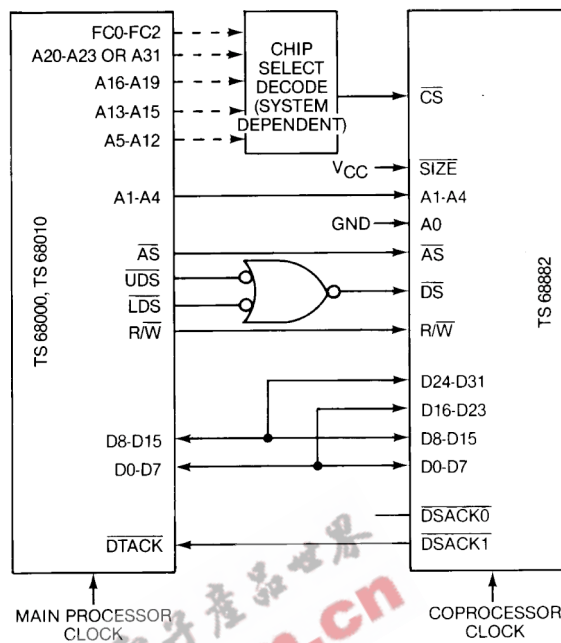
FC0-FC2
A20-A23 OR A31
A16-A19
A13-A15
A5-A12

CHIP SELECT DECODE (SYSTEM DEPENDENT)

TS 68000, TS 68010

A1-A4
$\overline{AS}$
$\overline{UDS}$
$\overline{LDS}$
R/$\overline{W}$
D8-D15
D0-D7
$\overline{DTACK}$

$V_{CC}$
GND

$\overline{CS}$
$\overline{SIZE}$
A1-A4
A0
$\overline{AS}$
$\overline{DS}$
R/$\overline{W}$
D24-D31
D16-D23
D8-D15
D0-D7
$\overline{DSACK0}$
$\overline{DSACK1}$

TS 68882

MAIN PROCESSOR CLOCK
COPROCESSOR CLOCK

.cn